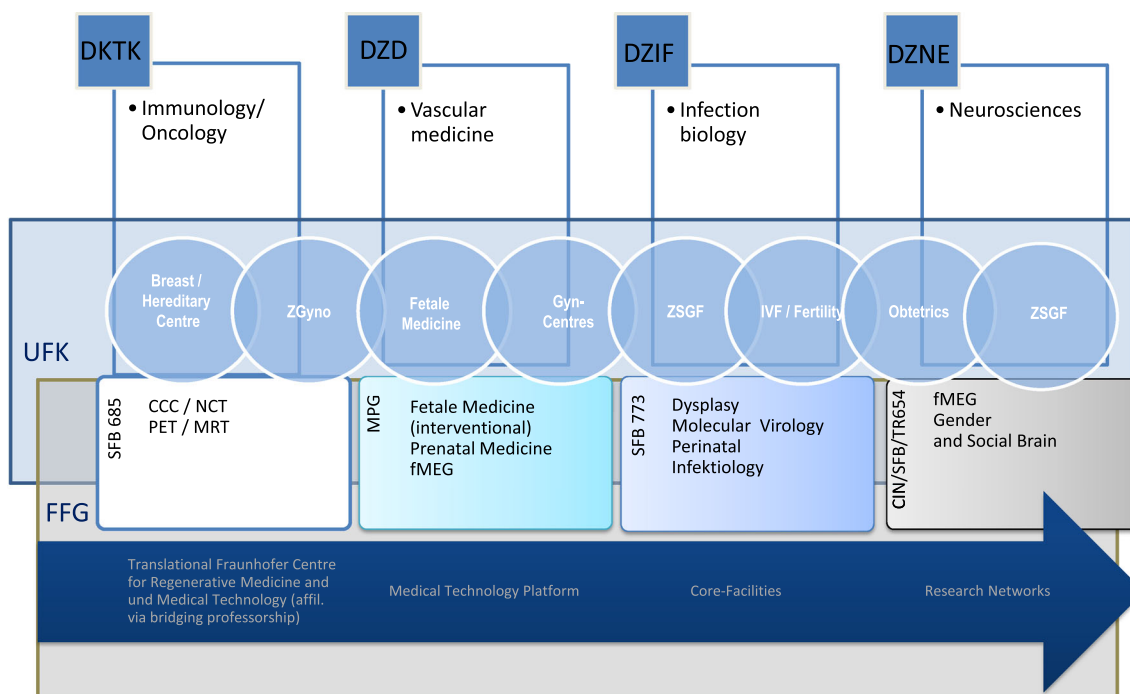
DKTK

• Immunology/ Oncology

DZD

• Vascular medicine

DZIF

• Infection biology

DZNE

• Neurosciences

Breast / Hereditary Centre

ZGyno

Fetale Medicine

Gyn-Centres

ZSGF

IVF / Fertility

Obtetrics

ZSGF

UFK

SFB 685

CCC / NCT
PET / MRT

MPG

Fetale Medicine (interventional)
Prenatal Medicine
fMEG

SFB 773

Dysplasy
Molecular Virology
Perinatal Infektiology

CIN/SFB/TR654

fMEG
Gender and Social Brain

FFG

Translational Fraunhofer Centre for Regenerative Medicine and und Medical Technology (affil. via bridging professorship)

Medical Technology Platform

Core-Facilities

Research Networks